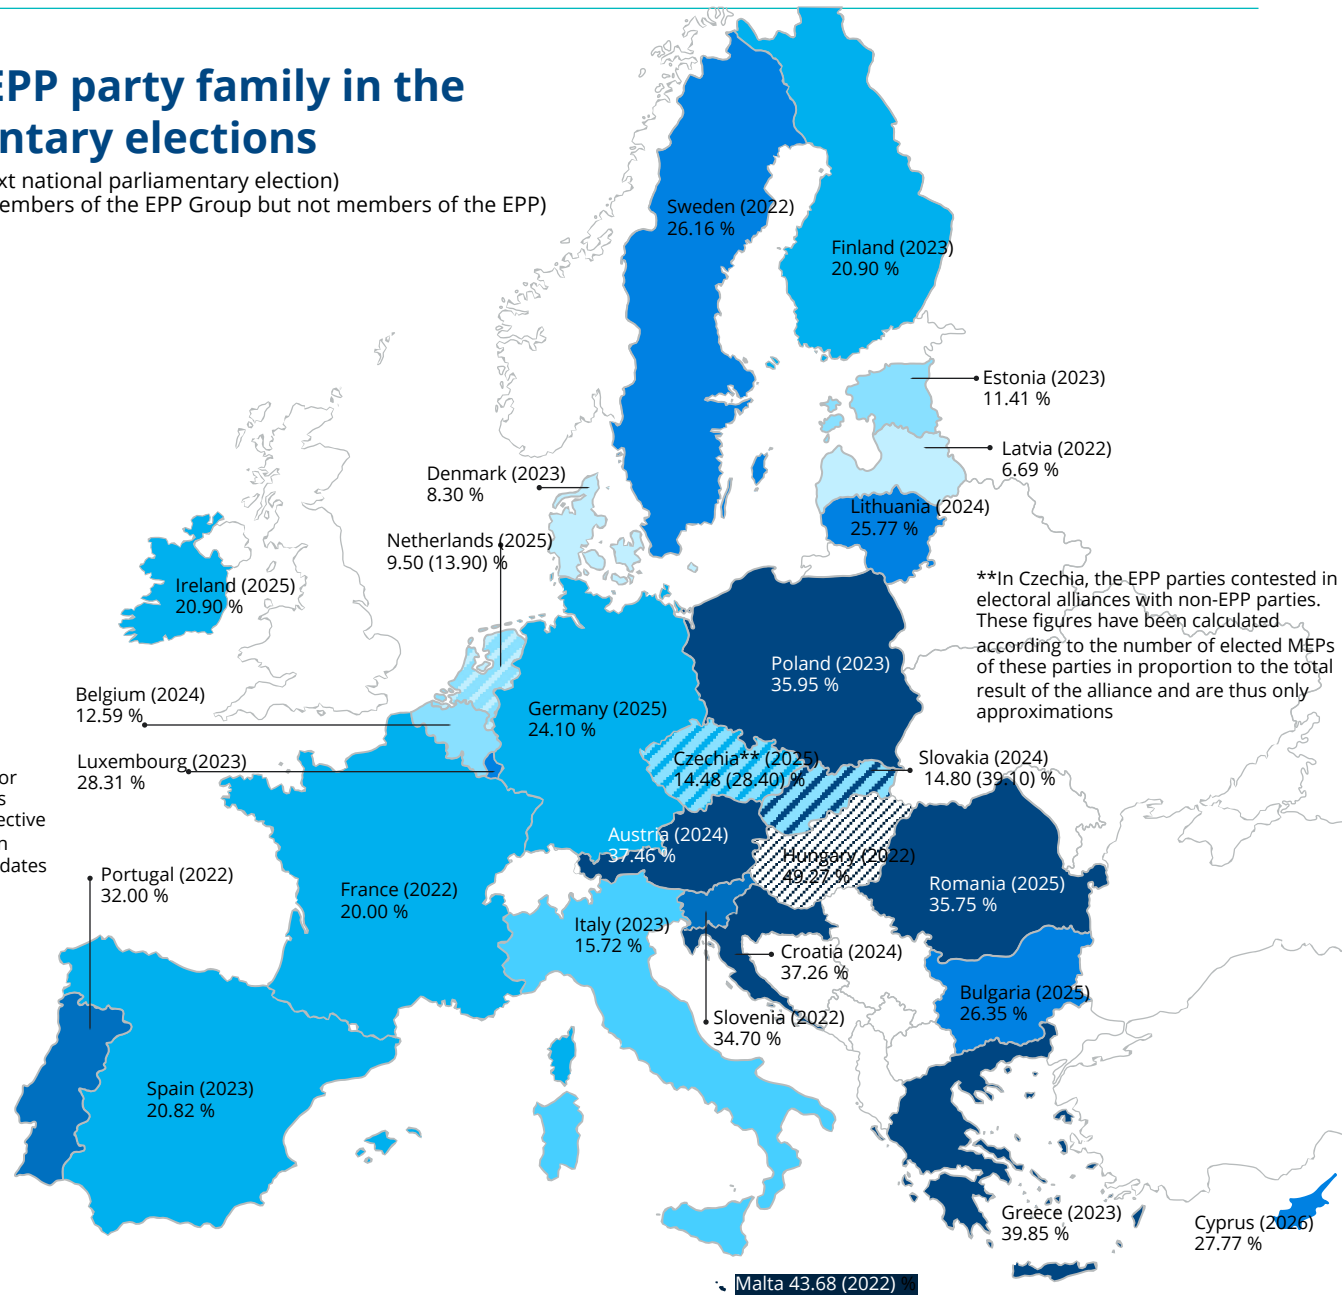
EPP party family in the
ntary elections
xt national parliamentary election)
embers of the EPP Group but not members of the EPP)

or
s
ective
n
dates

Sweden (2022)
26.16 %

Finland (2023)
20.90 %

Estonia (2023)
11.41 %

Latvia (2022)
6.69 %

Lithuania (2024)
25.77 %

Denmark (2023)
8.30 %

Netherlands (2025)
9.50 (13.90) %

Ireland (2025)
20.90 %

**In Czechia, the EPP parties contested in electoral alliances with non-EPP parties. These figures have been calculated according to the number of elected MEPs of these parties in proportion to the total result of the alliance and are thus only approximations

Poland (2023)
35.95 %

Belgium (2024)
12.59 %

Germany (2025)
24.10 %

Luxembourg (2023)
28.31 %

Czechia** (2025)
14.48 (28.40) %

Slovakia (2024)
14.80 (39.10) %

Austria (2024)
37.46 %

Hungary (2022)
49.27 %

Portugal (2022)
32.00 %

France (2022)
20.00 %

Romania (2025)
35.75 %

Italy (2023)
15.72 %

Croatia (2024)
37.26 %

Bulgaria (2025)
26.35 %

Slovenia (2022)
34.70 %

Spain (2023)
20.82 %

Greece (2023)
39.85 %

Cyprus (2026)
27.77 %

Malta 43.68 (2022) %